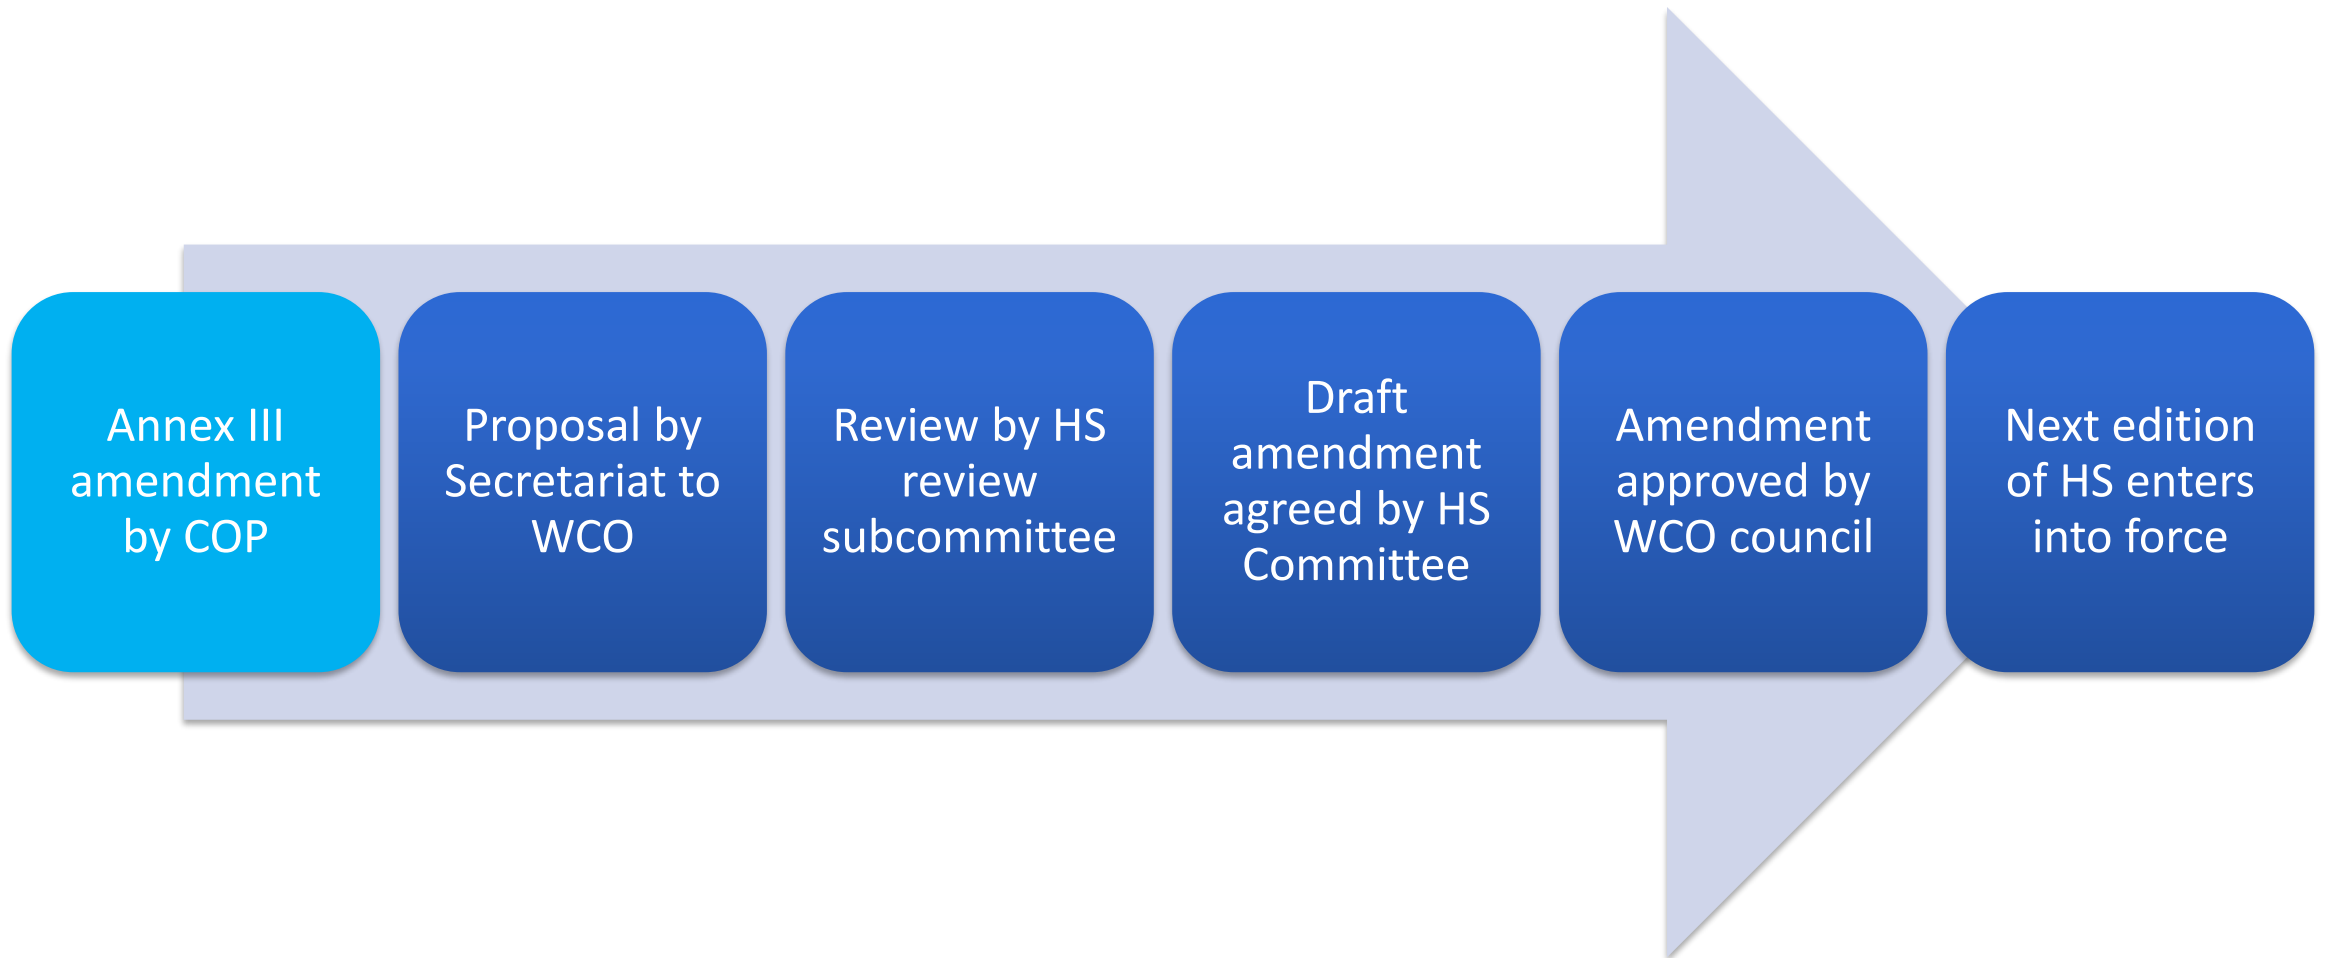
Annex III amendment by COP

Proposal by Secretariat to WCO

Review by HS review subcommittee

Draft amendment agreed by HS Committee

Amendment approved by WCO council

Next edition of HS enters into force